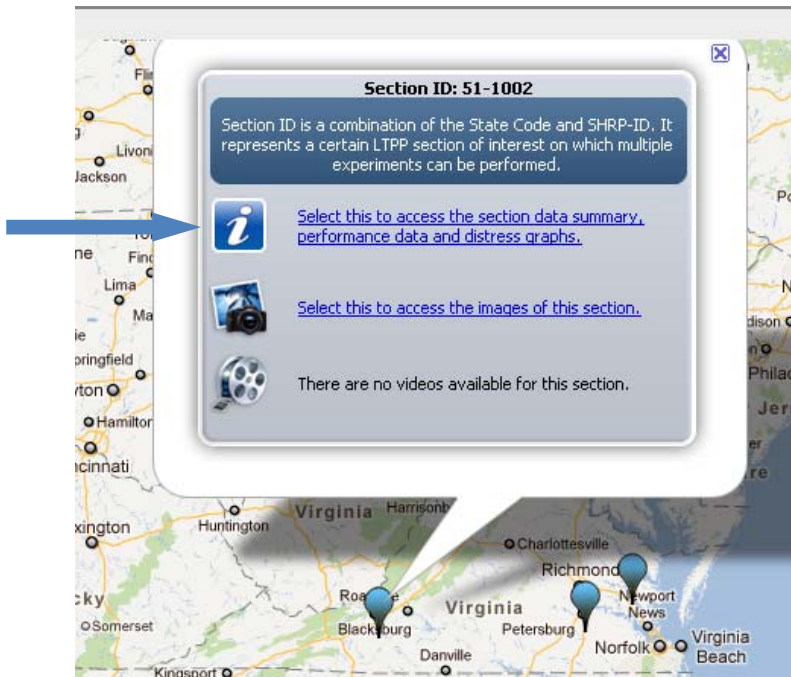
Section ID: 51-1002

Section ID is a combination of the State Code and SHRP-ID. It represents a certain LTPP section of interest on which multiple experiments can be performed.

Select this to access the section data summary, performance data and distress graphs.

Select this to access the images of this section.

There are no videos available for this section.

Fli
Livoni
Jackson
ne
Fin
Lima
Ma
ie
pringfield
yton
Hamilton
incinnati
xington
cky
Somerset
Kingsport
Huntington
Virginia
Harrisonb
Charlottesville
Richmond
Newport News
Virginia
Petersburg
Norfolk
Virginia Beach
Roa
Blacksburg
Danville
Po
N
dison
Philad
Jer
re